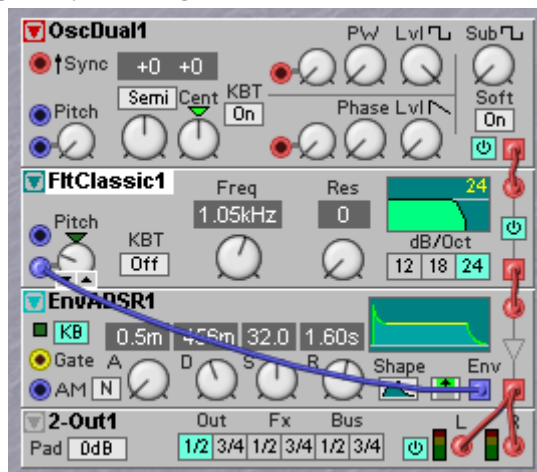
OscDual1
Sync
+0 +0
PW
Lvl
Sub
KBT
On
Semi
Cent
Pitch
Phase
Lvl
Soft
On

FltClassic1
Freq
1.05kHz
Res
0
24
Pitch
KBT
Off
dB/Oct
12 18 24

EnvADSR1
KB
0.5m
456m
32.0
1.60s
Gate
A
D
S
R
AM
N
Shape
Env

2-Out1
Pad
0dB
Out
Fx
Bus
1/2 3/4 1/2 3/4 1/2 3/4
L
R